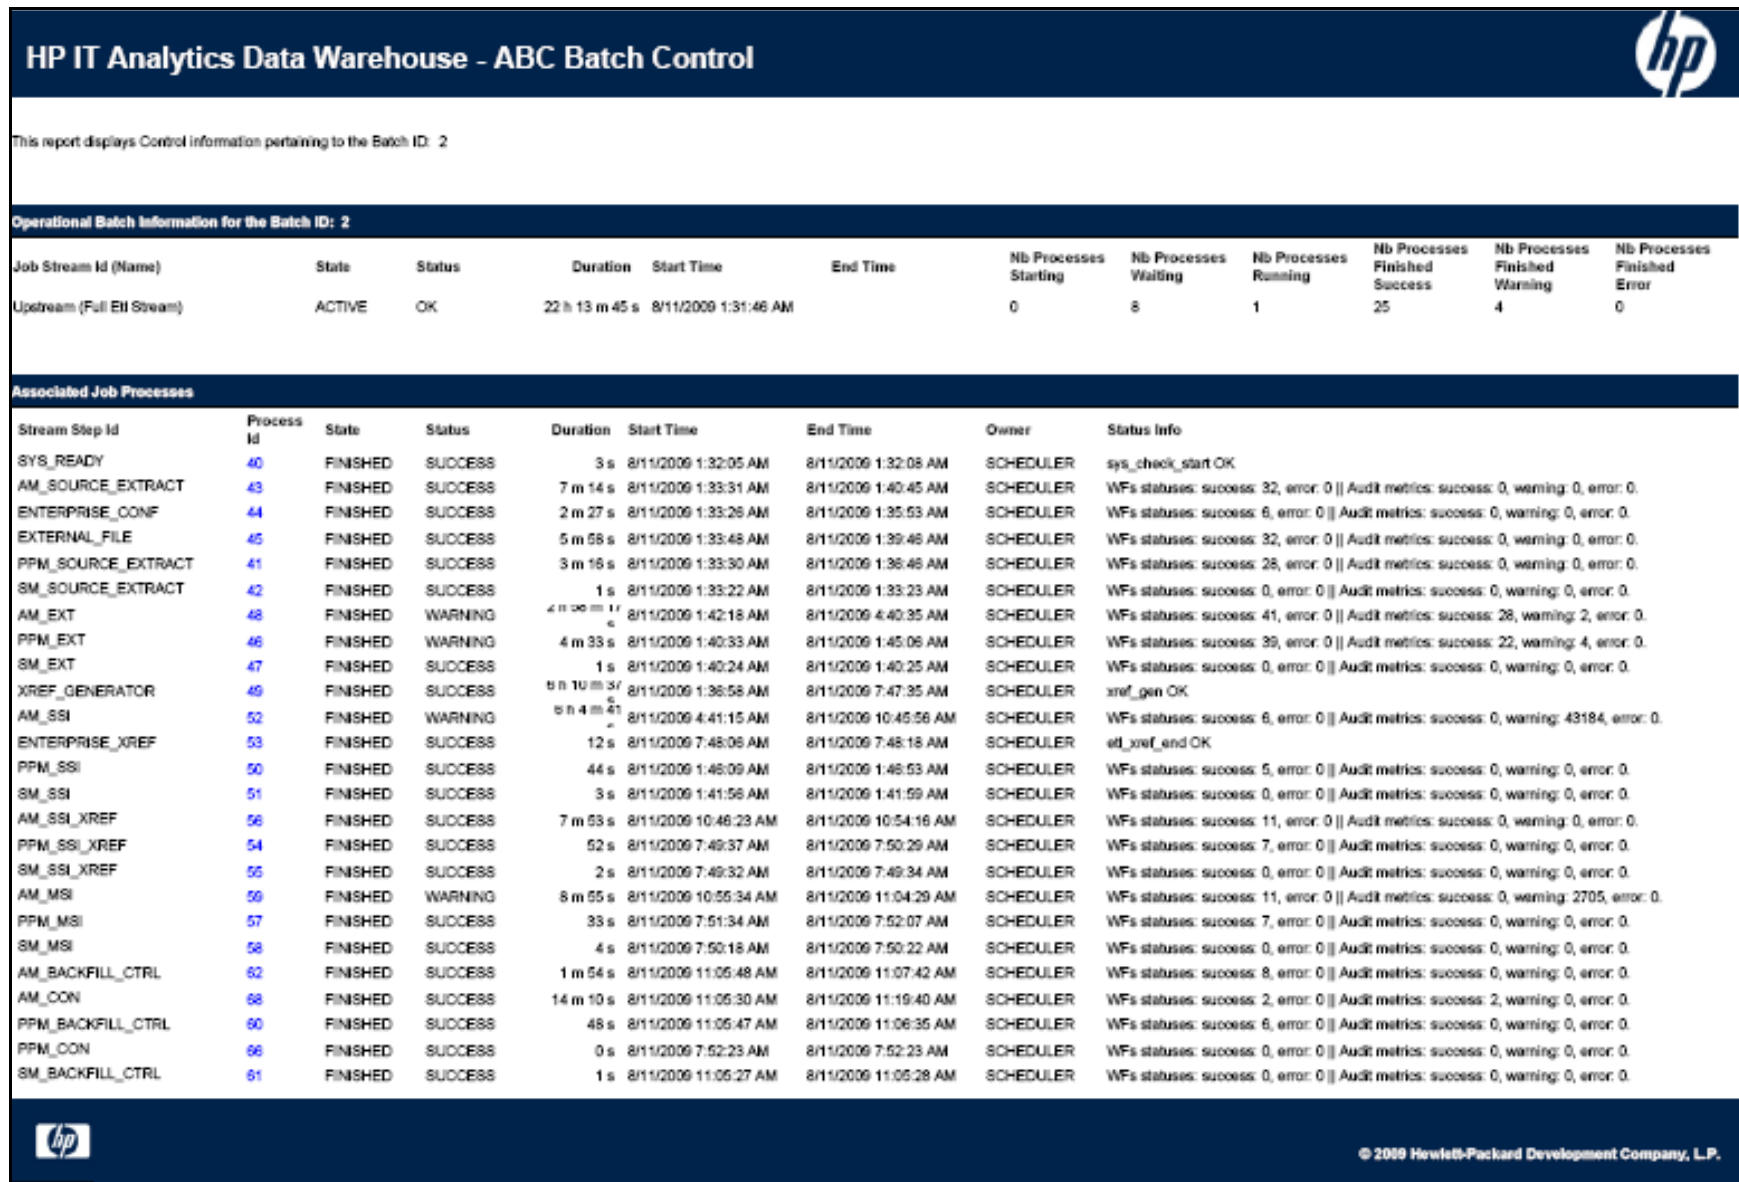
HP IT Analytics Data Warehouse - ABC Batch Control

This report displays Control information pertaining to the Batch ID: 2

Operational Batch Information for the Batch ID: 2

| Job Stream Id (Name) | State | Status | Duration | Start Time | End Time | Nb Processes Starting | Nb Processes Waiting | Nb Processes Running | Nb Processes Finished Success | Nb Processes Finished Warning | Nb Processes Finished Error |
|---|---|---|---|---|---|---|---|---|---|---|---|
| Upstream (Full Etl Stream) | ACTIVE | OK | 22 h 13 m 45 s | 8/11/2009 1:31:46 AM | | 0 | 8 | 1 | 25 | 4 | 0 |

Associated Job Processes

| Stream Step Id | Process Id | State | Status | Duration | Start Time | End Time | Owner | Status Info |
|---|---|---|---|---|---|---|---|---|
| SYS_READY | 40 | FINISHED | SUCCESS | 3 s | 8/11/2009 1:32:05 AM | 8/11/2009 1:32:08 AM | SCHEDULER | sys_check_start OK |
| AM_SOURCE_EXTRACT | 43 | FINISHED | SUCCESS | 7 m 14 s | 8/11/2009 1:33:31 AM | 8/11/2009 1:40:45 AM | SCHEDULER | WFs statuses: success: 32, error: 0 \|\| Audit metrics: success: 0, warning: 0, error: 0. |
| ENTERPRISE_CONF | 44 | FINISHED | SUCCESS | 2 m 27 s | 8/11/2009 1:33:26 AM | 8/11/2009 1:35:53 AM | SCHEDULER | WFs statuses: success: 6, error: 0 \|\| Audit metrics: success: 0, warning: 0, error: 0. |
| EXTERNAL_FILE | 45 | FINISHED | SUCCESS | 5 m 58 s | 8/11/2009 1:33:48 AM | 8/11/2009 1:39:46 AM | SCHEDULER | WFs statuses: success: 32, error: 0 \|\| Audit metrics: success: 0, warning: 0, error: 0. |
| PPM_SOURCE_EXTRACT | 41 | FINISHED | SUCCESS | 3 m 16 s | 8/11/2009 1:33:30 AM | 8/11/2009 1:36:46 AM | SCHEDULER | WFs statuses: success: 28, error: 0 \|\| Audit metrics: success: 0, warning: 0, error: 0. |
| SM_SOURCE_EXTRACT | 42 | FINISHED | SUCCESS | 1 s | 8/11/2009 1:33:22 AM | 8/11/2009 1:33:23 AM | SCHEDULER | WFs statuses: success: 0, error: 0 \|\| Audit metrics: success: 0, warning: 0, error: 0. |
| AM_EXT | 48 | FINISHED | WARNING | 2 h 58 m 17 s | 8/11/2009 1:42:18 AM | 8/11/2009 4:40:35 AM | SCHEDULER | WFs statuses: success: 41, error: 0 \|\| Audit metrics: success: 28, warning: 2, error: 0. |
| PPM_EXT | 46 | FINISHED | WARNING | 4 m 33 s | 8/11/2009 1:40:33 AM | 8/11/2009 1:45:06 AM | SCHEDULER | WFs statuses: success: 39, error: 0 \|\| Audit metrics: success: 22, warning: 4, error: 0. |
| SM_EXT | 47 | FINISHED | SUCCESS | 1 s | 8/11/2009 1:40:24 AM | 8/11/2009 1:40:25 AM | SCHEDULER | WFs statuses: success: 0, error: 0 \|\| Audit metrics: success: 0, warning: 0, error: 0. |
| XREF_GENERATOR | 49 | FINISHED | SUCCESS | 6 h 10 m 37 s | 8/11/2009 1:36:58 AM | 8/11/2009 7:47:35 AM | SCHEDULER | xref_gen OK |
| AM_SSI | 52 | FINISHED | WARNING | 6 h 4 m 41 s | 8/11/2009 4:41:15 AM | 8/11/2009 10:45:56 AM | SCHEDULER | WFs statuses: success: 6, error: 0 \|\| Audit metrics: success: 0, warning: 43184, error: 0. |
| ENTERPRISE_XREF | 53 | FINISHED | SUCCESS | 12 s | 8/11/2009 7:48:06 AM | 8/11/2009 7:48:18 AM | SCHEDULER | etl_xref_end OK |
| PPM_SSI | 50 | FINISHED | SUCCESS | 44 s | 8/11/2009 1:46:09 AM | 8/11/2009 1:46:53 AM | SCHEDULER | WFs statuses: success: 5, error: 0 \|\| Audit metrics: success: 0, warning: 0, error: 0. |
| SM_SSI | 51 | FINISHED | SUCCESS | 3 s | 8/11/2009 1:41:56 AM | 8/11/2009 1:41:59 AM | SCHEDULER | WFs statuses: success: 0, error: 0 \|\| Audit metrics: success: 0, warning: 0, error: 0. |
| AM_SSI_XREF | 56 | FINISHED | SUCCESS | 7 m 53 s | 8/11/2009 10:46:23 AM | 8/11/2009 10:54:16 AM | SCHEDULER | WFs statuses: success: 11, error: 0 \|\| Audit metrics: success: 0, warning: 0, error: 0. |
| PPM_SSI_XREF | 54 | FINISHED | SUCCESS | 52 s | 8/11/2009 7:49:37 AM | 8/11/2009 7:50:29 AM | SCHEDULER | WFs statuses: success: 7, error: 0 \|\| Audit metrics: success: 0, warning: 0, error: 0. |
| SM_SSI_XREF | 55 | FINISHED | SUCCESS | 2 s | 8/11/2009 7:49:32 AM | 8/11/2009 7:49:34 AM | SCHEDULER | WFs statuses: success: 0, error: 0 \|\| Audit metrics: success: 0, warning: 0, error: 0. |
| AM_MSI | 59 | FINISHED | WARNING | 8 m 55 s | 8/11/2009 10:55:34 AM | 8/11/2009 11:04:29 AM | SCHEDULER | WFs statuses: success: 11, error: 0 \|\| Audit metrics: success: 0, warning: 2705, error: 0. |
| PPM_MSI | 57 | FINISHED | SUCCESS | 33 s | 8/11/2009 7:51:34 AM | 8/11/2009 7:52:07 AM | SCHEDULER | WFs statuses: success: 7, error: 0 \|\| Audit metrics: success: 0, warning: 0, error: 0. |
| SM_MSI | 58 | FINISHED | SUCCESS | 4 s | 8/11/2009 7:50:18 AM | 8/11/2009 7:50:22 AM | SCHEDULER | WFs statuses: success: 0, error: 0 \|\| Audit metrics: success: 0, warning: 0, error: 0. |
| AM_BACKFILL_CTRL | 62 | FINISHED | SUCCESS | 1 m 54 s | 8/11/2009 11:05:48 AM | 8/11/2009 11:07:42 AM | SCHEDULER | WFs statuses: success: 8, error: 0 \|\| Audit metrics: success: 0, warning: 0, error: 0. |
| AM_CON | 68 | FINISHED | SUCCESS | 14 m 10 s | 8/11/2009 11:05:30 AM | 8/11/2009 11:19:40 AM | SCHEDULER | WFs statuses: success: 2, error: 0 \|\| Audit metrics: success: 2, warning: 0, error: 0. |
| PPM_BACKFILL_CTRL | 60 | FINISHED | SUCCESS | 48 s | 8/11/2009 11:05:47 AM | 8/11/2009 11:06:35 AM | SCHEDULER | WFs statuses: success: 6, error: 0 \|\| Audit metrics: success: 0, warning: 0, error: 0. |
| PPM_CON | 66 | FINISHED | SUCCESS | 0 s | 8/11/2009 7:52:23 AM | 8/11/2009 7:52:23 AM | SCHEDULER | WFs statuses: success: 0, error: 0 \|\| Audit metrics: success: 0, warning: 0, error: 0. |
| SM_BACKFILL_CTRL | 61 | FINISHED | SUCCESS | 1 s | 8/11/2009 11:05:27 AM | 8/11/2009 11:05:28 AM | SCHEDULER | WFs statuses: success: 0, error: 0 \|\| Audit metrics: success: 0, warning: 0, error: 0. |

© 2009 Hewlett-Packard Development Company, L.P.